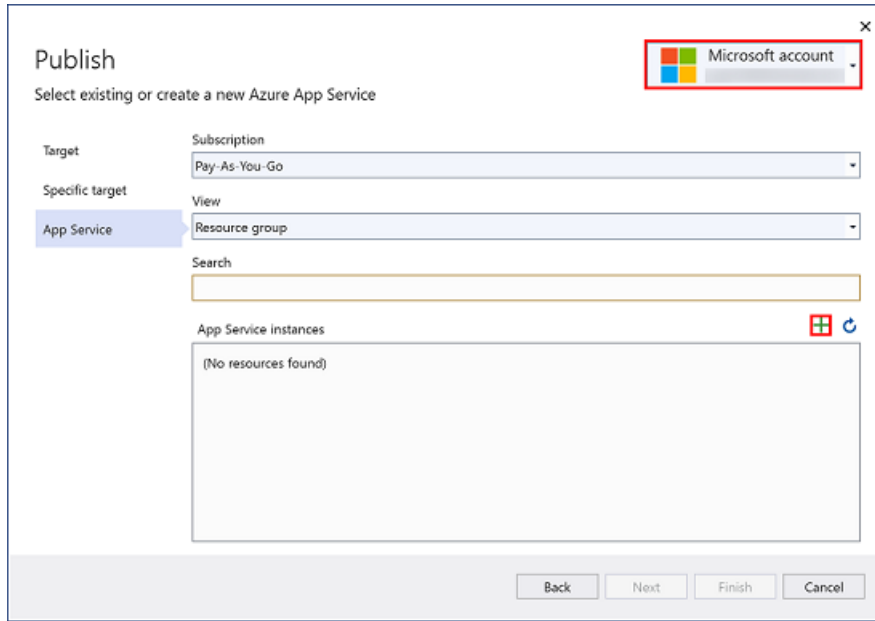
×

Publish

Select existing or create a new Azure App Service

Microsoft account

Target

Specific target

App Service

Subscription

Pay-As-You-Go

View

Resource group

Search

App Service instances

(No resources found)

Back Next Finish Cancel